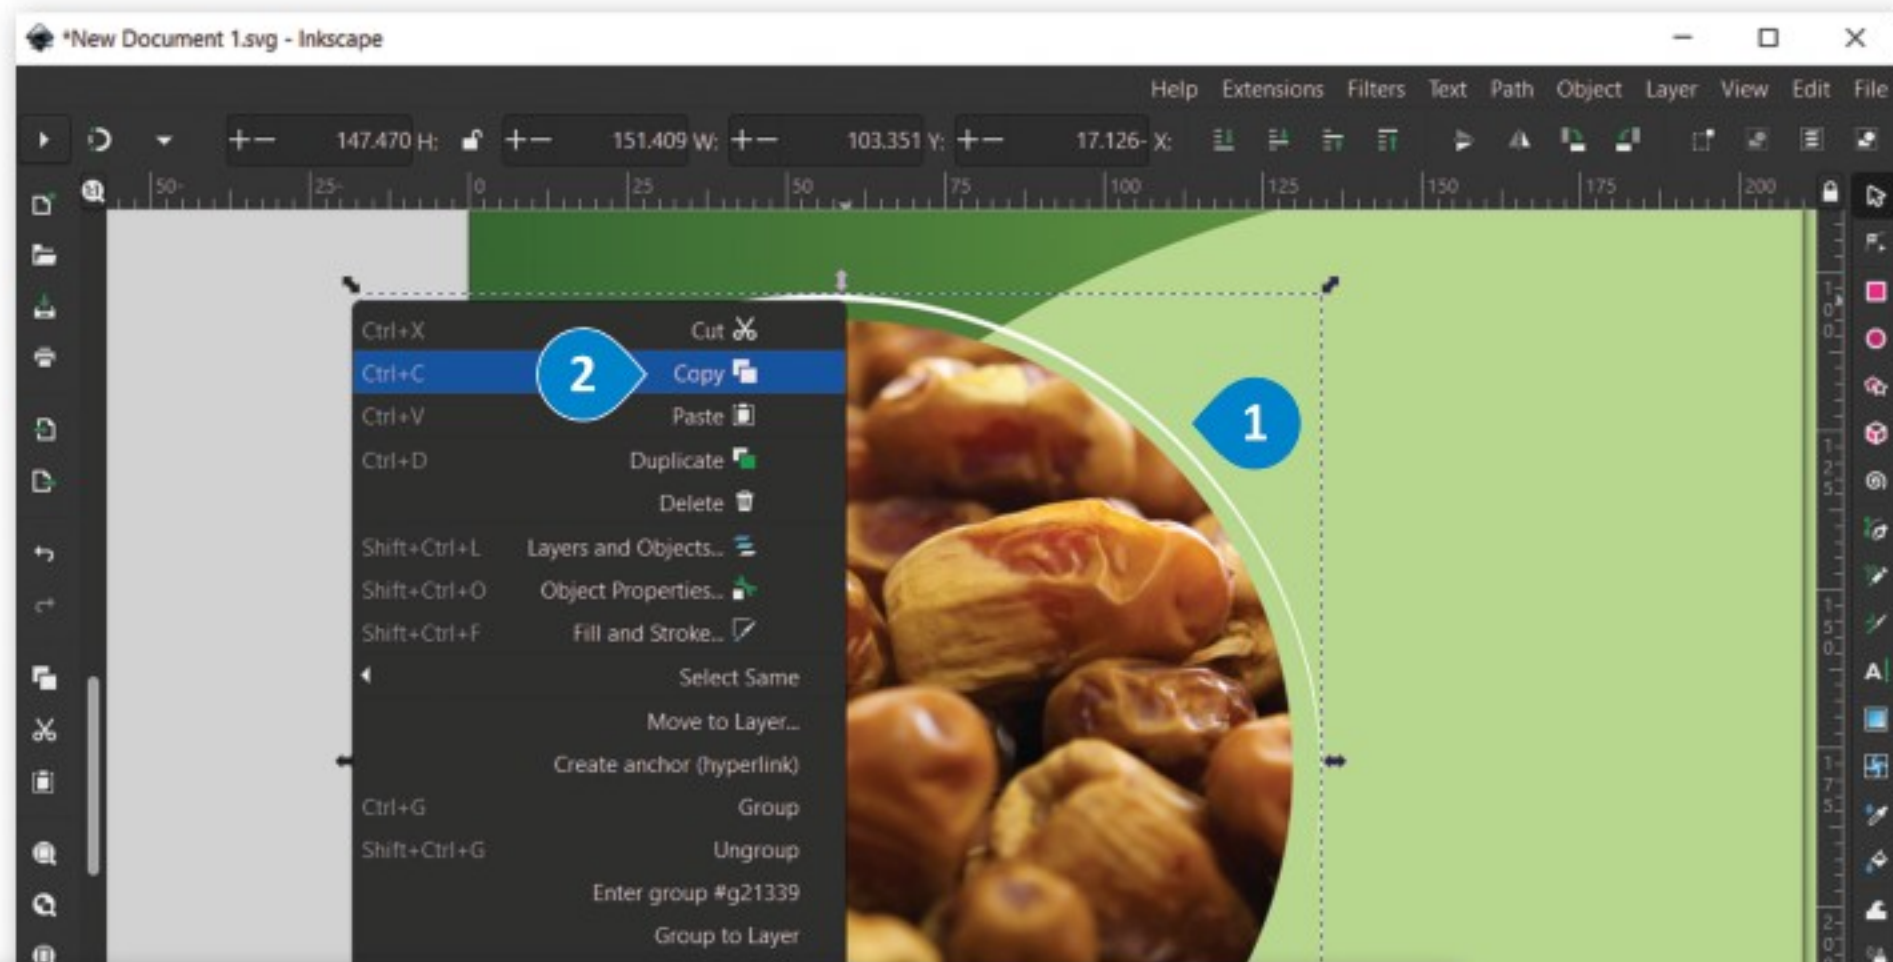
*New Document 1.svg - Inkscape

Help Extensions Filters Text Path Object Layer View Edit File

147.470 H: 151.409 W: 103.351 Y: 17.126- X:

50 25 0 25 50 75 100 125 150 175 200

Ctrl+X Cut
Ctrl+C Copy
Ctrl+V Paste
Ctrl+D Duplicate
Delete
Shift+Ctrl+L Layers and Objects...
Shift+Ctrl+O Object Properties...
Shift+Ctrl+F Fill and Stroke...
Select Same
Move to Layer...
Create anchor (hyperlink)
Ctrl+G Group
Shift+Ctrl+G Ungroup
Enter group #g21339
Group to Layer

2

1